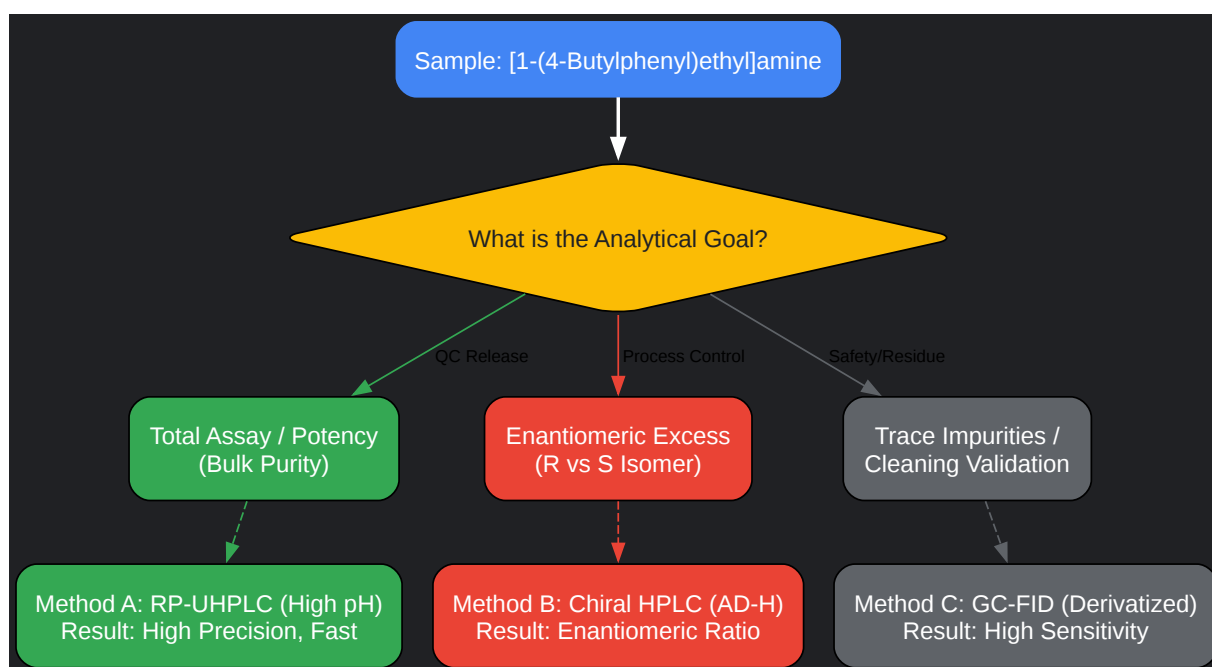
Sample: [1-(4-Butylphenyl)ethyl]amine

What is the Analytical Goal?

QC Release

Process Control

Safety/Residue

Total Assay / Potency (Bulk Purity)

Enantiomeric Excess (R vs S Isomer)

Trace Impurities / Cleaning Validation

Method A: RP-UHPLC (High pH)
Result: High Precision, Fast

Method B: Chiral HPLC (AD-H)
Result: Enantiomeric Ratio

Method C: GC-FID (Derivatized)
Result: High Sensitivity